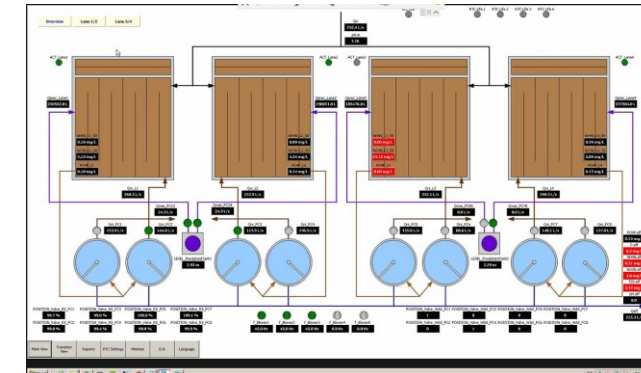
Overview | Lane 1/2 | Lane 3/4

ACT_Level

Qin
pH

Qin_L1
Qin_L2
Qin_L3
Qin_L4

Qret_PC1
Qret_PC2

Qin_PC1
Qin_PC2
Qin_PC3
Qin_PC4
Qin_PC5
Qin_PC6
Qin_PC7
Qin_PC8

POSITION_Valve_B1_PC1
POSITION_Valve_B1_PC2
POSITION_Valve_B2_PC3
POSITION_Valve_B2_PC4

POSITION_Valve_W2_PC5
POSITION_Valve_W2_PC6
POSITION_Valve_W3_PC7
POSITION_Valve_W3_PC8

F_Blower1
F_Blower2
F_Blower3
F_Blower4
F_Blower5
F_Blower6

Plant View | Function View | Reports | RTC Settings | Module | Exit | Language

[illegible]